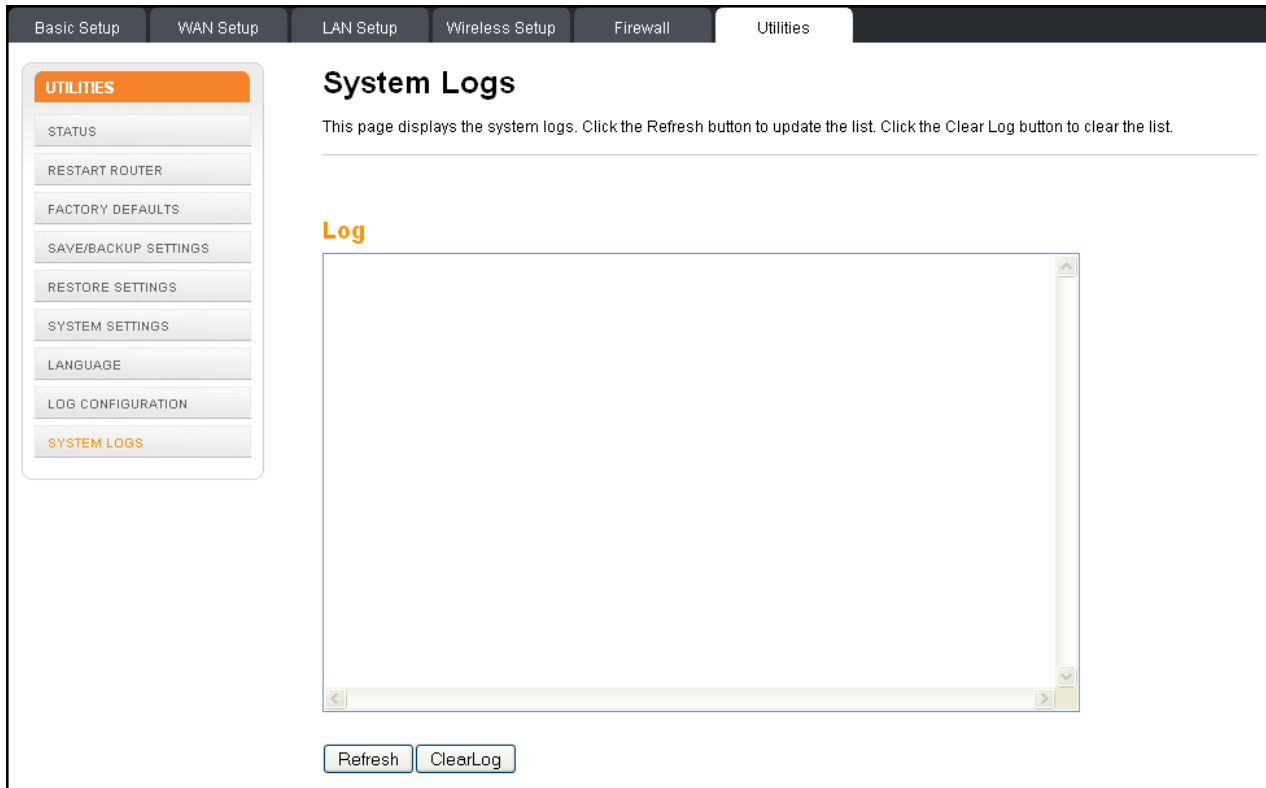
Basic Setup | WAN Setup | LAN Setup | Wireless Setup | Firewall | Utilities

UTILITIES
STATUS
RESTART ROUTER
FACTORY DEFAULTS
SAVE/BACKUP SETTINGS
RESTORE SETTINGS
SYSTEM SETTINGS
LANGUAGE
LOG CONFIGURATION
SYSTEM LOGS

System Logs

This page displays the system logs. Click the Refresh button to update the list. Click the Clear Log button to clear the list.

Log

Refresh ClearLog